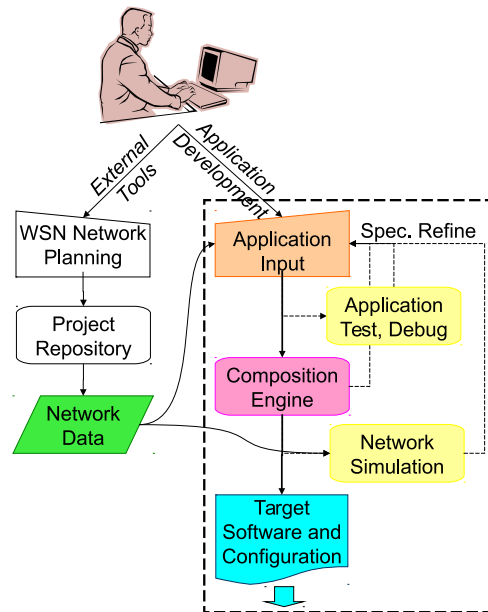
External Tools

Application Development

WSN Network Planning

Project Repository

Network Data

Application Input

Spec. Refine

Application Test, Debug

Composition Engine

Network Simulation

Target Software and Configuration